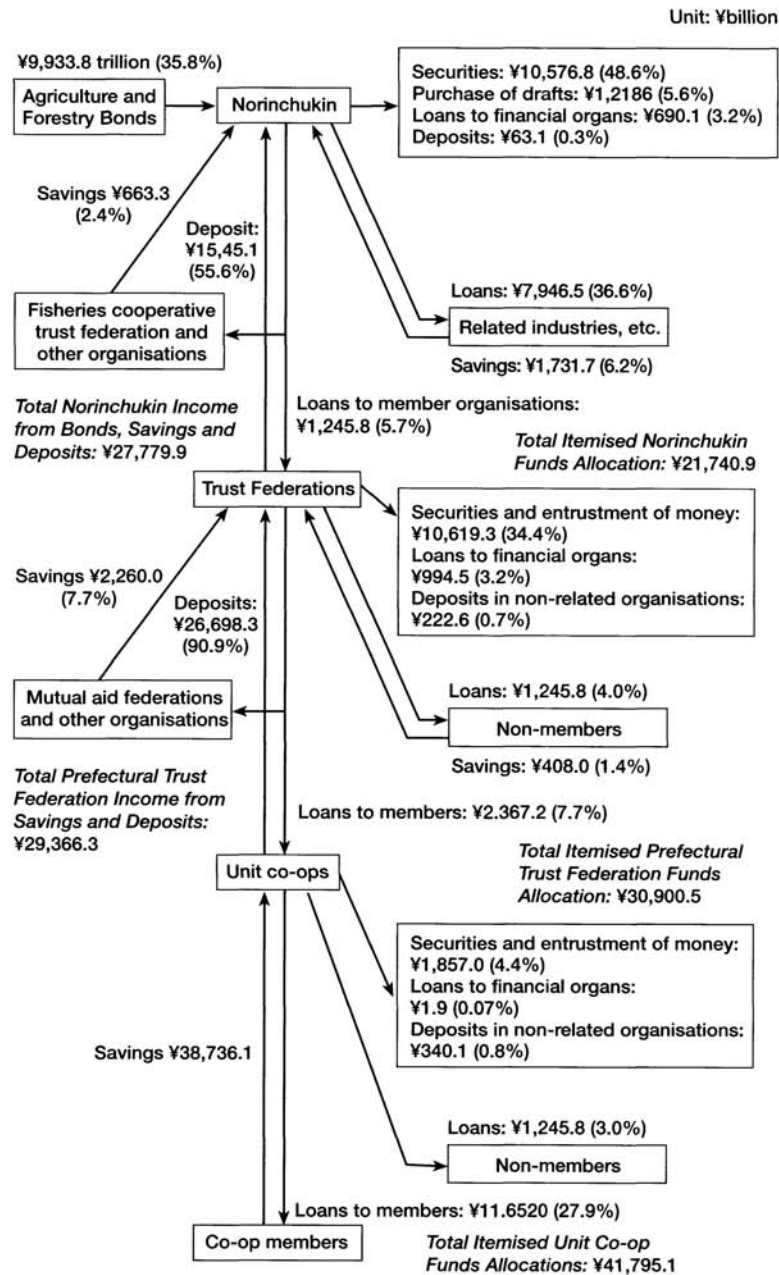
Unit: ¥billion

¥9,933.8 trillion (35.8%)

Agriculture and Forestry Bonds

Norinchukin

Securities: ¥10,576.8 (48.6%)
Purchase of drafts: ¥1,2186 (5.6%)
Loans to financial organs: ¥690.1 (3.2%)
Deposits: ¥63.1 (0.3%)

Savings ¥663.3 (2.4%)

Deposit: ¥15,45.1 (55.6%)

Fisheries cooperative trust federation and other organisations

Loans: ¥7,946.5 (36.6%)

Related industries, etc.

Savings: ¥1,731.7 (6.2%)

Total Norinchukin Income from Bonds, Savings and Deposits: ¥27,779.9

Loans to member organisations: ¥1,245.8 (5.7%)

Total Itemised Norinchukin Funds Allocation: ¥21,740.9

Trust Federations

Securities and entrustment of money: ¥10,619.3 (34.4%)
Loans to financial organs: ¥994.5 (3.2%)
Deposits in non-related organisations: ¥222.6 (0.7%)

Savings ¥2,260.0 (7.7%)

Deposits: ¥26,698.3 (90.9%)

Mutual aid federations and other organisations

Loans: ¥1,245.8 (4.0%)

Non-members

Savings: ¥408.0 (1.4%)

Total Prefectural Trust Federation Income from Savings and Deposits: ¥29,366.3

Loans to members: ¥2.367.2 (7.7%)

Total Itemised Prefectural Trust Federation Funds Allocation: ¥30,900.5

Unit co-ops

Securities and entrustment of money: ¥1,857.0 (4.4%)
Loans to financial organs: ¥1.9 (0.07%)
Deposits in non-related organisations: ¥340.1 (0.8%)

Savings ¥38,736.1

Loans: ¥1,245.8 (3.0%)

Non-members

Loans to members: ¥11.6520 (27.9%)

Co-op members

Total Itemised Unit Co-op Funds Allocations: ¥41,795.1